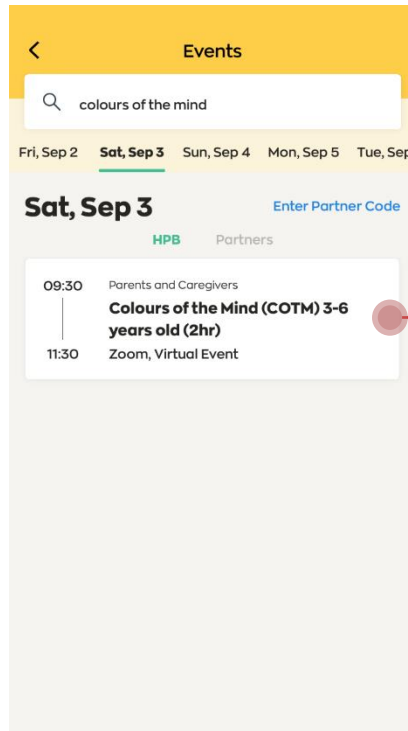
<

Events

colours of the mind

Fri, Sep 2 Sat, Sep 3 Sun, Sep 4 Mon, Sep 5 Tue, Sep

Sat, Sep 3

Enter Partner Code

HPB Partners

09:30

11:30

Parents and Caregivers

Colours of the Mind (COTM) 3-6 years old (2hr)

Zoom, Virtual Event